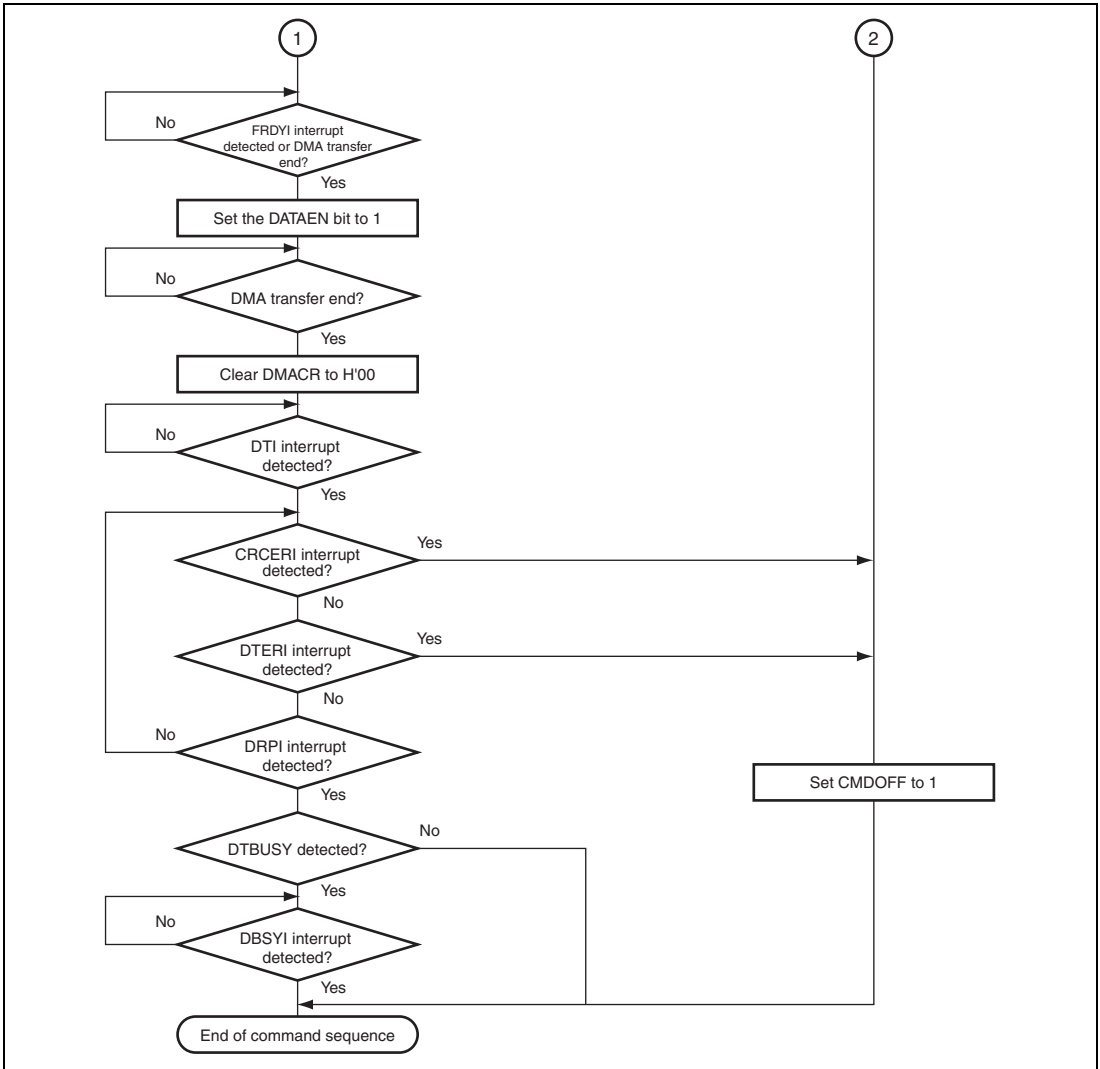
1

2

No

FRDYI interrupt detected or DMA transfer end?

Yes

Set the DATAEN bit to 1

No

DMA transfer end?

Yes

Clear DMACR to H'00

No

DTI interrupt detected?

Yes

CRCERI interrupt detected?

Yes

No

DTERI interrupt detected?

Yes

No

No

DRPI interrupt detected?

Yes

Set CMDOFF to 1

DTBUSY detected?

No

Yes

No

DBSYI interrupt detected?

Yes

End of command sequence